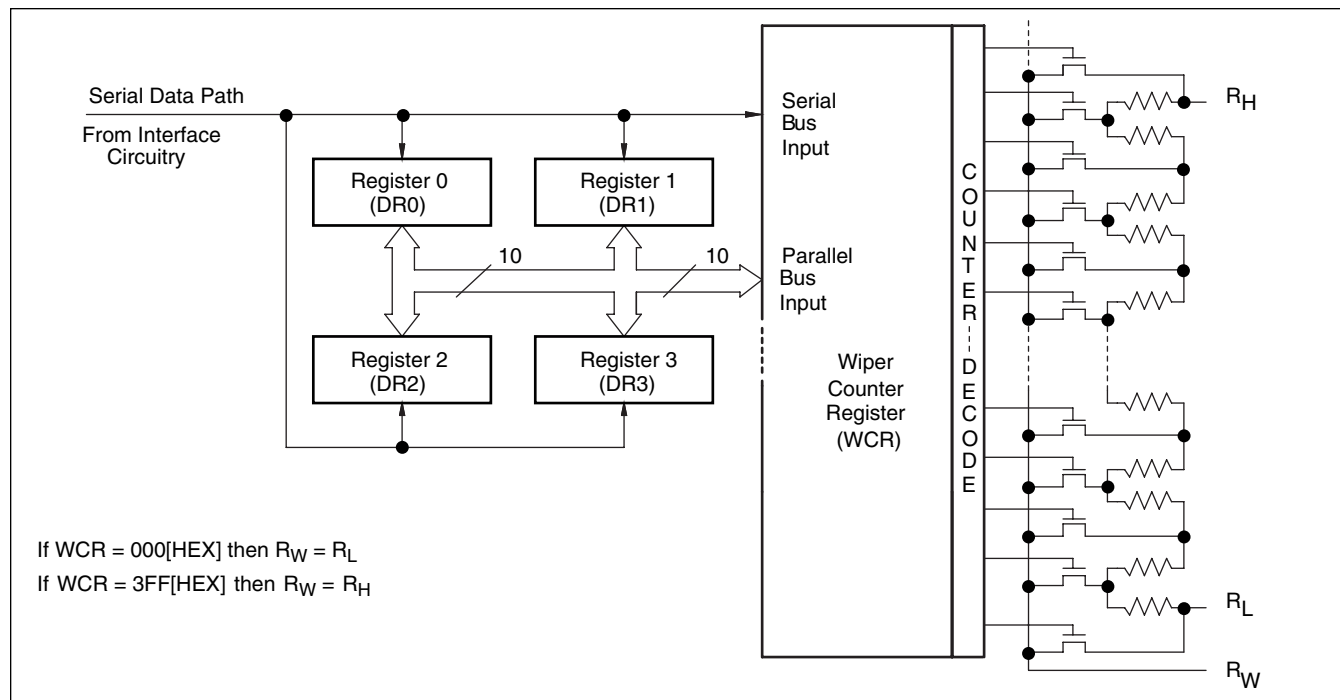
Serial Data Path

From Interface Circuitry

Register 0 (DR0)

Register 1 (DR1)

10

10

Register 2 (DR2)

Register 3 (DR3)

Serial Bus Input

Parallel Bus Input

Wiper Counter Register (WCR)

COUNTER DECODE

$R_H$

$R_L$

$R_W$

If WCR = 000[HEX] then $R_W = R_L$

If WCR = 3FF[HEX] then $R_W = R_H$